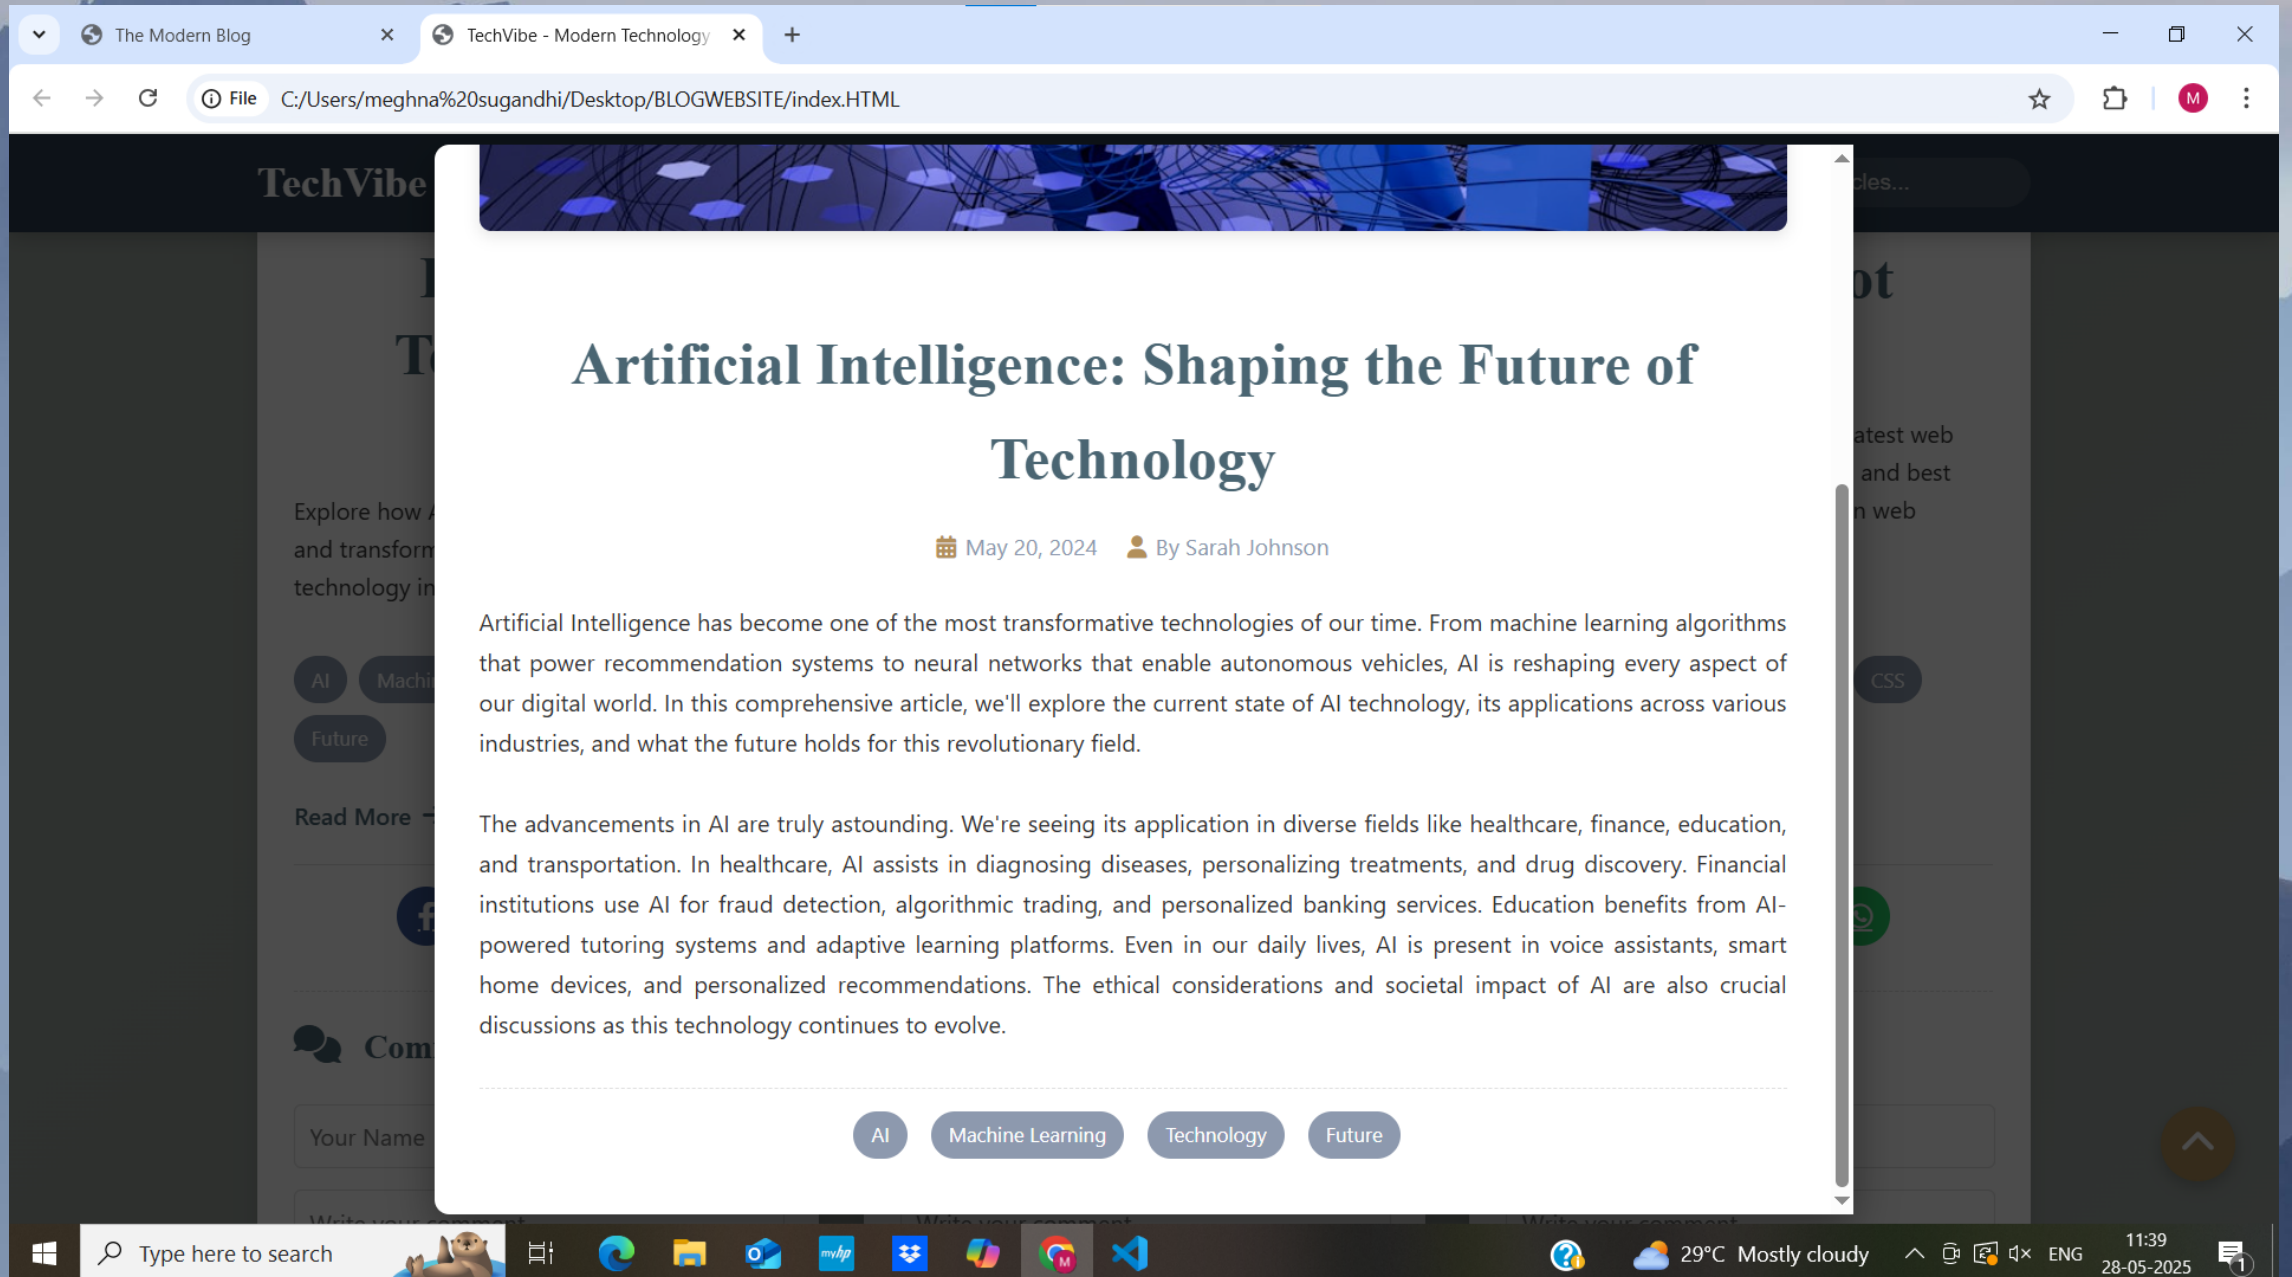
The Modern Blog
TechVibe - Modern Technology

File C:/Users/meghna%20sugandhi/Desktop/BLOGWEBSITE/index.HTML

TechVibe

Artificial Intelligence: Shaping the Future of Technology

May 20, 2024 By Sarah Johnson

Artificial Intelligence has become one of the most transformative technologies of our time. From machine learning algorithms that power recommendation systems to neural networks that enable autonomous vehicles, AI is reshaping every aspect of our digital world. In this comprehensive article, we'll explore the current state of AI technology, its applications across various industries, and what the future holds for this revolutionary field.

The advancements in AI are truly astounding. We're seeing its application in diverse fields like healthcare, finance, education, and transportation. In healthcare, AI assists in diagnosing diseases, personalizing treatments, and drug discovery. Financial institutions use AI for fraud detection, algorithmic trading, and personalized banking services. Education benefits from AI-powered tutoring systems and adaptive learning platforms. Even in our daily lives, AI is present in voice assistants, smart home devices, and personalized recommendations. The ethical considerations and societal impact of AI are also crucial discussions as this technology continues to evolve.

AI Machine Learning Technology Future

Explore how A and transform technology in

AI Machi

Future

Read More

Com

Your Name

atest web and best n web

CSS

Type here to search

29°C Mostly cloudy ENG 11:39 28-05-2025